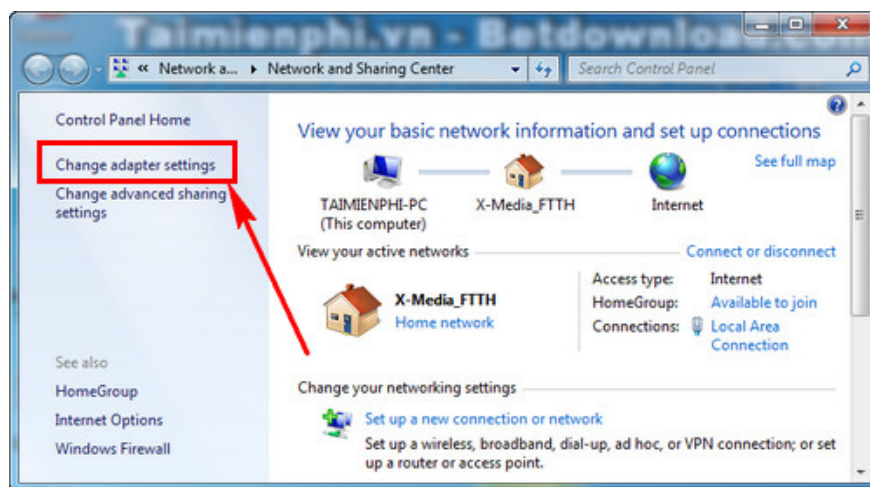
Taimienphi.vn - Betdownload.com

« Network a... ▸ Network and Sharing Center

Search Control Panel

Control Panel Home

Change adapter settings

Change advanced sharing settings

See also

HomeGroup

Internet Options

Windows Firewall

View your basic network information and set up connections

See full map

TAIMIENPHI-PC
(This computer)

X-Media_FTTH

Internet

View your active networks

Connect or disconnect

X-Media_FTTH
Home network

Access type: Internet

HomeGroup: Available to join

Connections: Local Area Connection

Change your networking settings

Set up a new connection or network

Set up a wireless, broadband, dial-up, ad hoc, or VPN connection; or set up a router or access point.